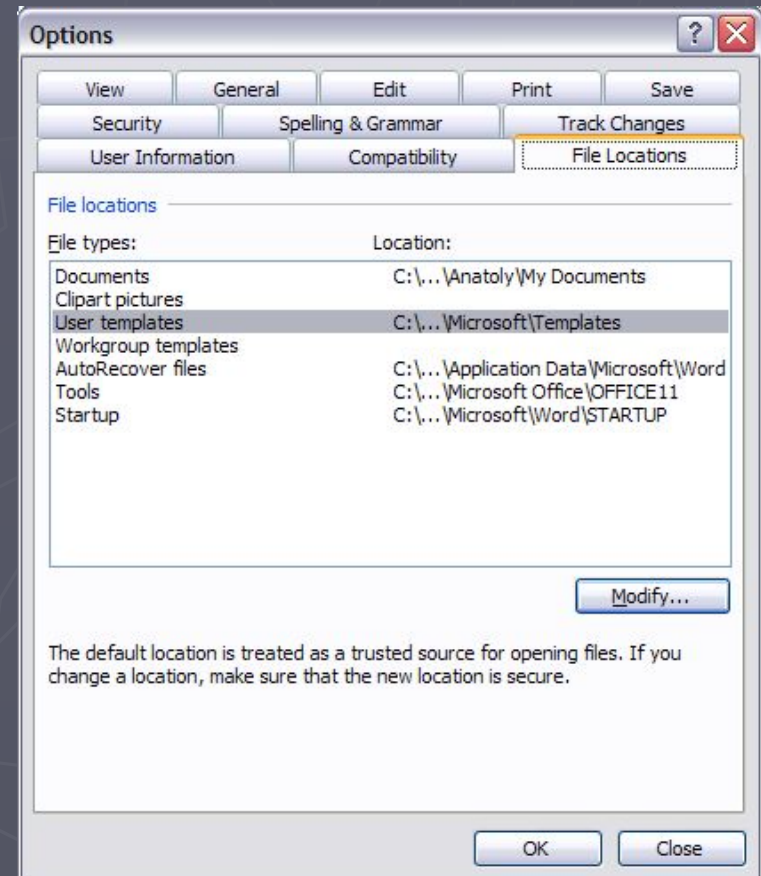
Options

?

View | General | Edit | Print | Save
Security | Spelling & Grammar | Track Changes
User Information | Compatibility | File Locations

File locations

File types: Location:

| File types | Location |
|---|---|
| Documents | C:\...\Anatoly\My Documents |
| Clipart pictures | |
| User templates | C:\...\Microsoft\Templates |
| Workgroup templates | |
| AutoRecover files | C:\...\Application Data\Microsoft\Word |
| Tools | C:\...\Microsoft Office\OFFICE11 |
| Startup | C:\...\Microsoft\Word\STARTUP |

Modify...

The default location is treated as a trusted source for opening files. If you change a location, make sure that the new location is secure.

OK Close